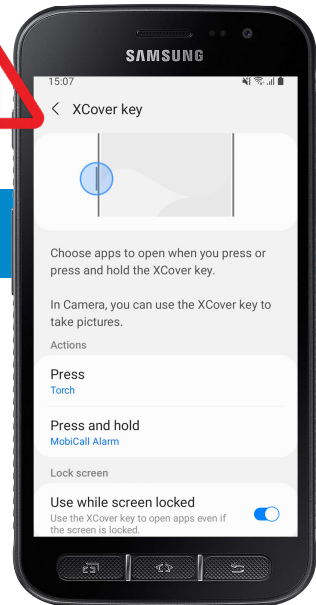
SAMSUNG

15:07

< XCover key

Choose apps to open when you press or press and hold the XCover key.

In Camera, you can use the XCover key to take pictures.

Actions

Press
Torch

Press and hold
MobiCall Alarm

Lock screen

Use while screen locked
Use the XCover key to open apps even if the screen is locked.